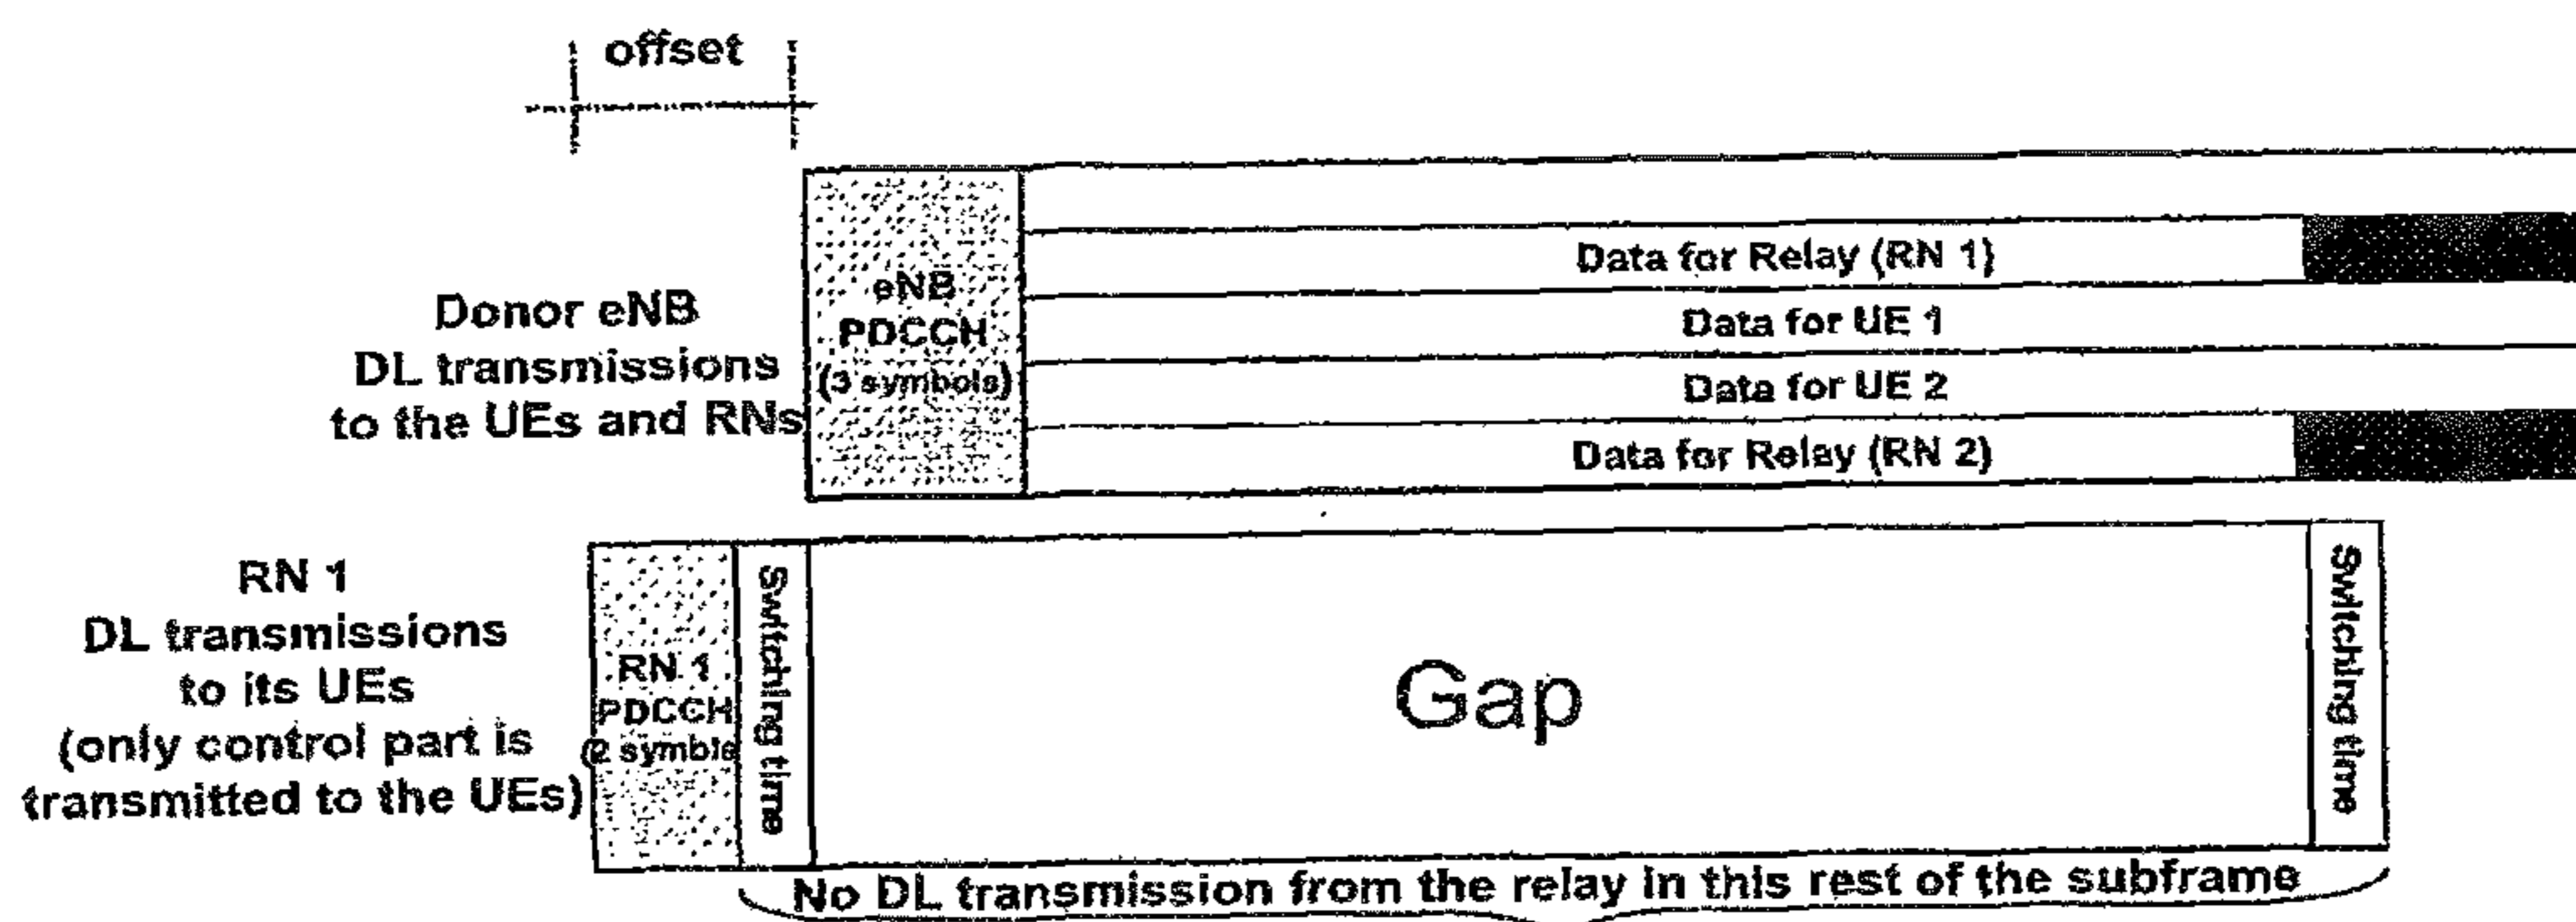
offset

Donor eNB DL transmissions to the UEs and RNs

eNB PDCCH (3 symbols)

Data for Relay (RN 1)

Data for UE 1

Data for UE 2

Data for Relay (RN 2)

RN 1 DL transmissions to its UEs (only control part is transmitted to the UEs)

RN 1 PDCCH (2 symbols

Switching time

Gap

Switching time

No DL transmission from the relay in this rest of the subframe